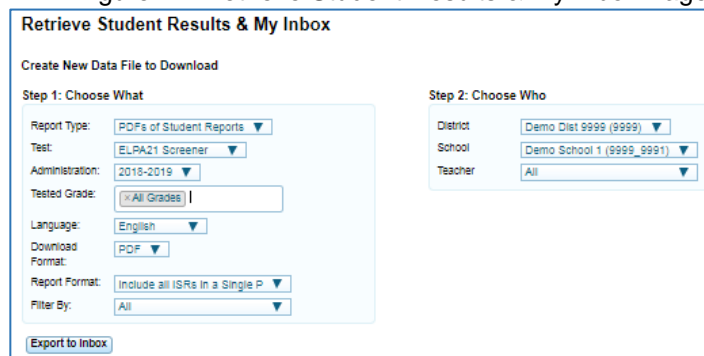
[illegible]
Retrieve Student Results & My Inbox

Create New Data File to Download

Step 1: Choose What

Report Type: PDFs of Student Reports ▼
Test: ELPA21 Screener ▼
Administration: 2018-2019 ▼
Tested Grade: × All Grades
Language: English ▼
Download Format: PDF ▼
Report Format: Include all ISRs in a Single P ▼
Filter By: All ▼

Step 2: Choose Who

District: Demo Dist 9999 (9999) ▼
School: Demo School 1 (9999_9991) ▼
Teacher: All ▼

Export to Inbox